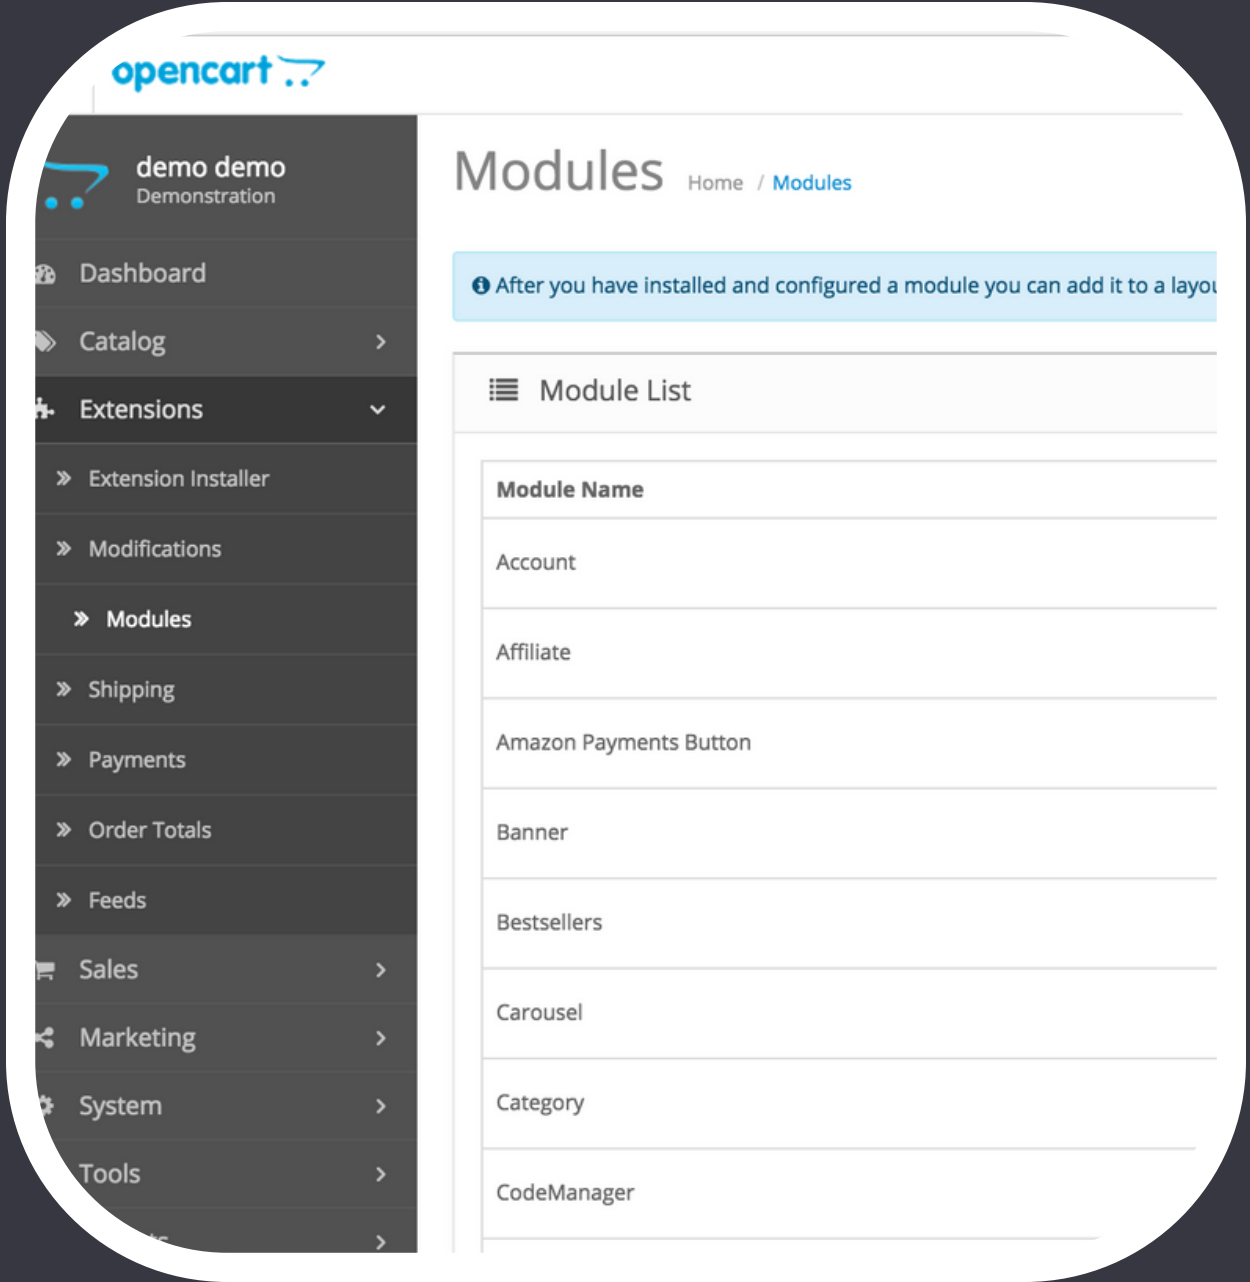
opencart

demo demo
Demonstration

Dashboard

Catalog

Extensions

Extension Installer

Modifications

Modules

Shipping

Payments

Order Totals

Feeds

Sales

Marketing

System

Tools

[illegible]

Modules Home / Modules

After you have installed and configured a module you can add it to a layou

Module List

| Module Name |
|---|
| Account |
| Affiliate |
| Amazon Payments Button |
| Banner |
| Bestsellers |
| Carousel |
| Category |
| CodeManager |